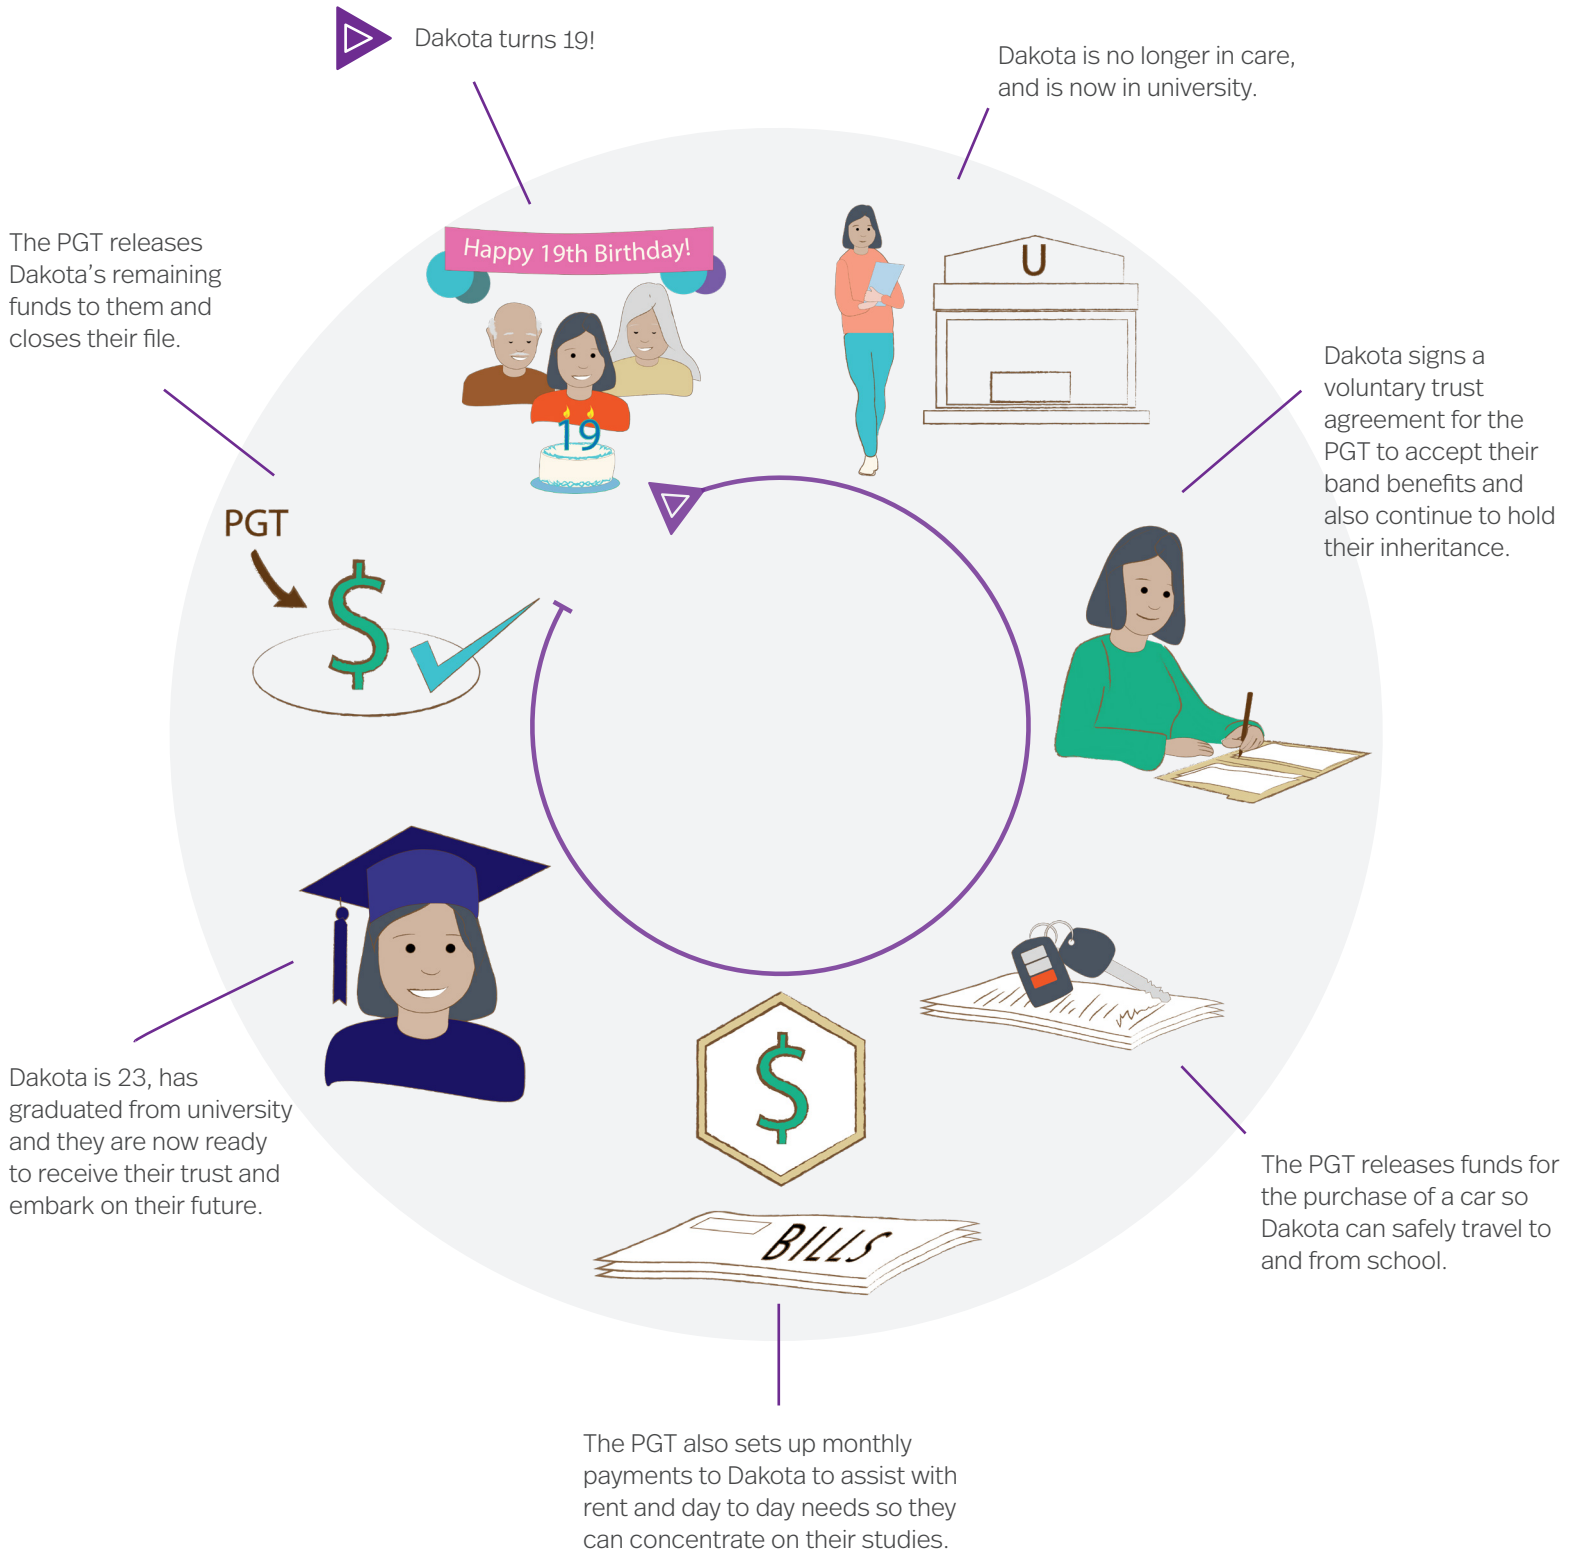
Dakota turns 19!

Dakota is no longer in care, and is now in university.

Happy 19th Birthday!

19

U

Dakota signs a voluntary trust agreement for the PGT to accept their band benefits and also continue to hold their inheritance.

The PGT releases funds for the purchase of a car so Dakota can safely travel to and from school.

$

BILLS

The PGT also sets up monthly payments to Dakota to assist with rent and day to day needs so they can concentrate on their studies.

Dakota is 23, has graduated from university and they are now ready to receive their trust and embark on their future.

PGT

$

The PGT releases Dakota's remaining funds to them and closes their file.